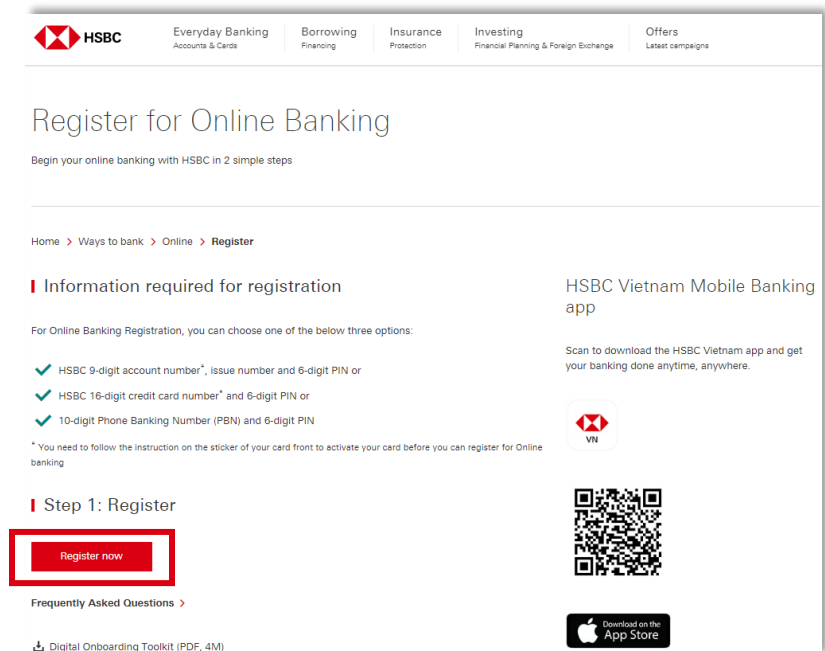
HSBC

Everyday Banking
Accounts & Cards

Borrowing
Financing

Insurance
Protection

Investing
Financial Planning & Foreign Exchange

Offers
Latest campaigns

Register for Online Banking

Begin your online banking with HSBC in 2 simple steps

Home > Ways to bank > Online > Register

Information required for registration

For Online Banking Registration, you can choose one of the below three options:

HSBC 9-digit account number*, issue number and 6-digit PIN or

HSBC 16-digit credit card number* and 6-digit PIN or

10-digit Phone Banking Number (PBN) and 6-digit PIN

* You need to follow the instruction on the sticker of your card front to activate your card before you can register for Online banking

Step 1: Register

Register now

Frequently Asked Questions >

Digital Onboarding Toolkit (PDF, 4M)

HSBC Vietnam Mobile Banking app

Scan to download the HSBC Vietnam app and get your banking done anytime, anywhere.

VN

Download on the App Store